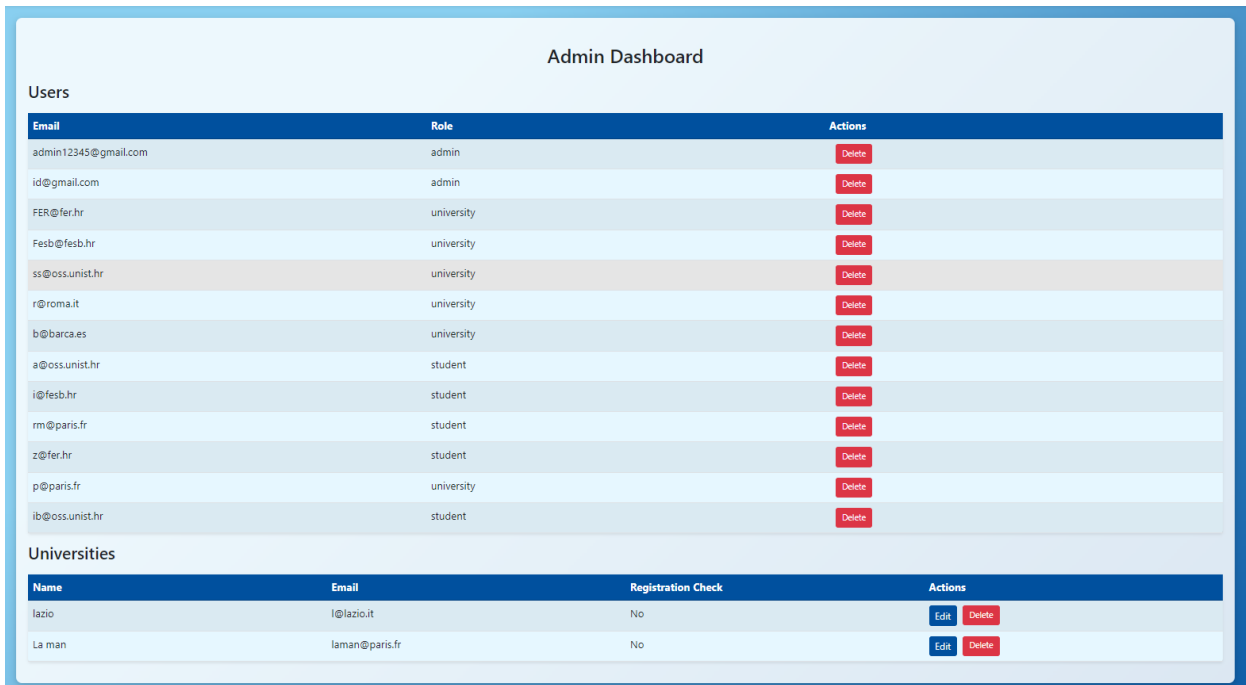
Admin Dashboard

Users

| Email | Role | Actions |
|---|---|---|
| admin12345@gmail.com | admin | Delete |
| id@gmail.com | admin | Delete |
| FER@fer.hr | university | Delete |
| Fesb@fesb.hr | university | Delete |
| ss@oss.unist.hr | university | Delete |
| r@roma.it | university | Delete |
| b@barca.es | university | Delete |
| a@oss.unist.hr | student | Delete |
| i@fesb.hr | student | Delete |
| rm@paris.fr | student | Delete |
| z@fer.hr | student | Delete |
| p@paris.fr | university | Delete |
| ib@oss.unist.hr | student | Delete |

Universities

| Name | Email | Registration Check | Actions |
|---|---|---|---|
| lazio | l@lazio.it | No | Edit Delete |
| La man | laman@paris.fr | No | Edit Delete |